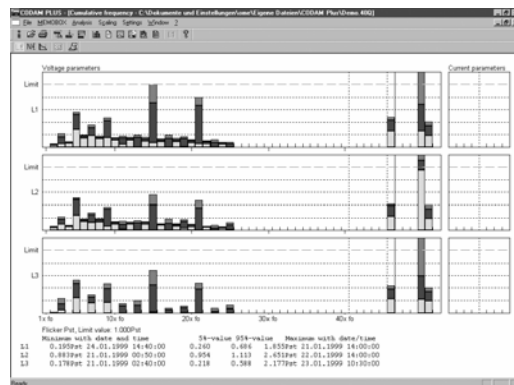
CODAM PLUS - [Cumulative frequency - C:\Dokumente und Einstellungen\user\Eigene Dateien\CODAM Plus\Demo 402]

File MEMOBOX Analysis Scaling Settings Window ?

Voltage parameters

Current parameters

Limit

L1

Limit

L2

Limit

L3

1x fn

10x fn

20x fn

30x fn

40x fn

Flicker Pst, Limit value: 1.000Pst

| | Minimum with date and time | 5%-value | 95%-value | Maximum with date/time |
|---|---|---|---|---|
| L1 | 0.195Pst 24.01.1999 14:40:00 | 0.260 | 0.686 | 1.855Pst 21.01.1999 14:00:00 |
| L2 | 0.883Pst 21.01.1999 00:50:00 | 0.954 | 1.113 | 2.651Pst 22.01.1999 16:00:00 |
| L3 | 0.178Pst 21.01.1999 02:40:00 | 0.218 | 0.588 | 2.177Pst 23.01.1999 10:30:00 |

Ready